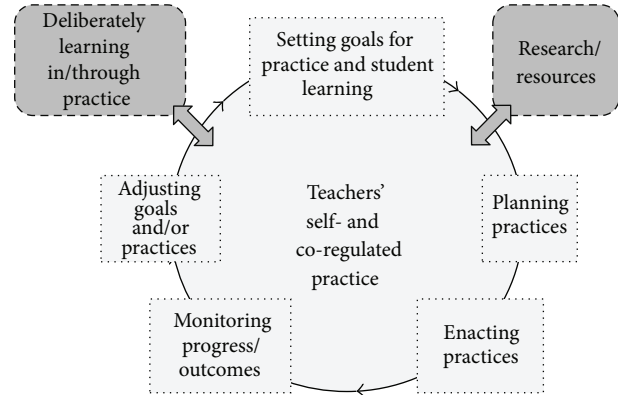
Deliberately learning in/through practice

Setting goals for practice and student learning

Research/ resources

Adjusting goals and/or practices

Teachers' self- and co-regulated practice

Planning practices

Monitoring progress/ outcomes

Enacting practices